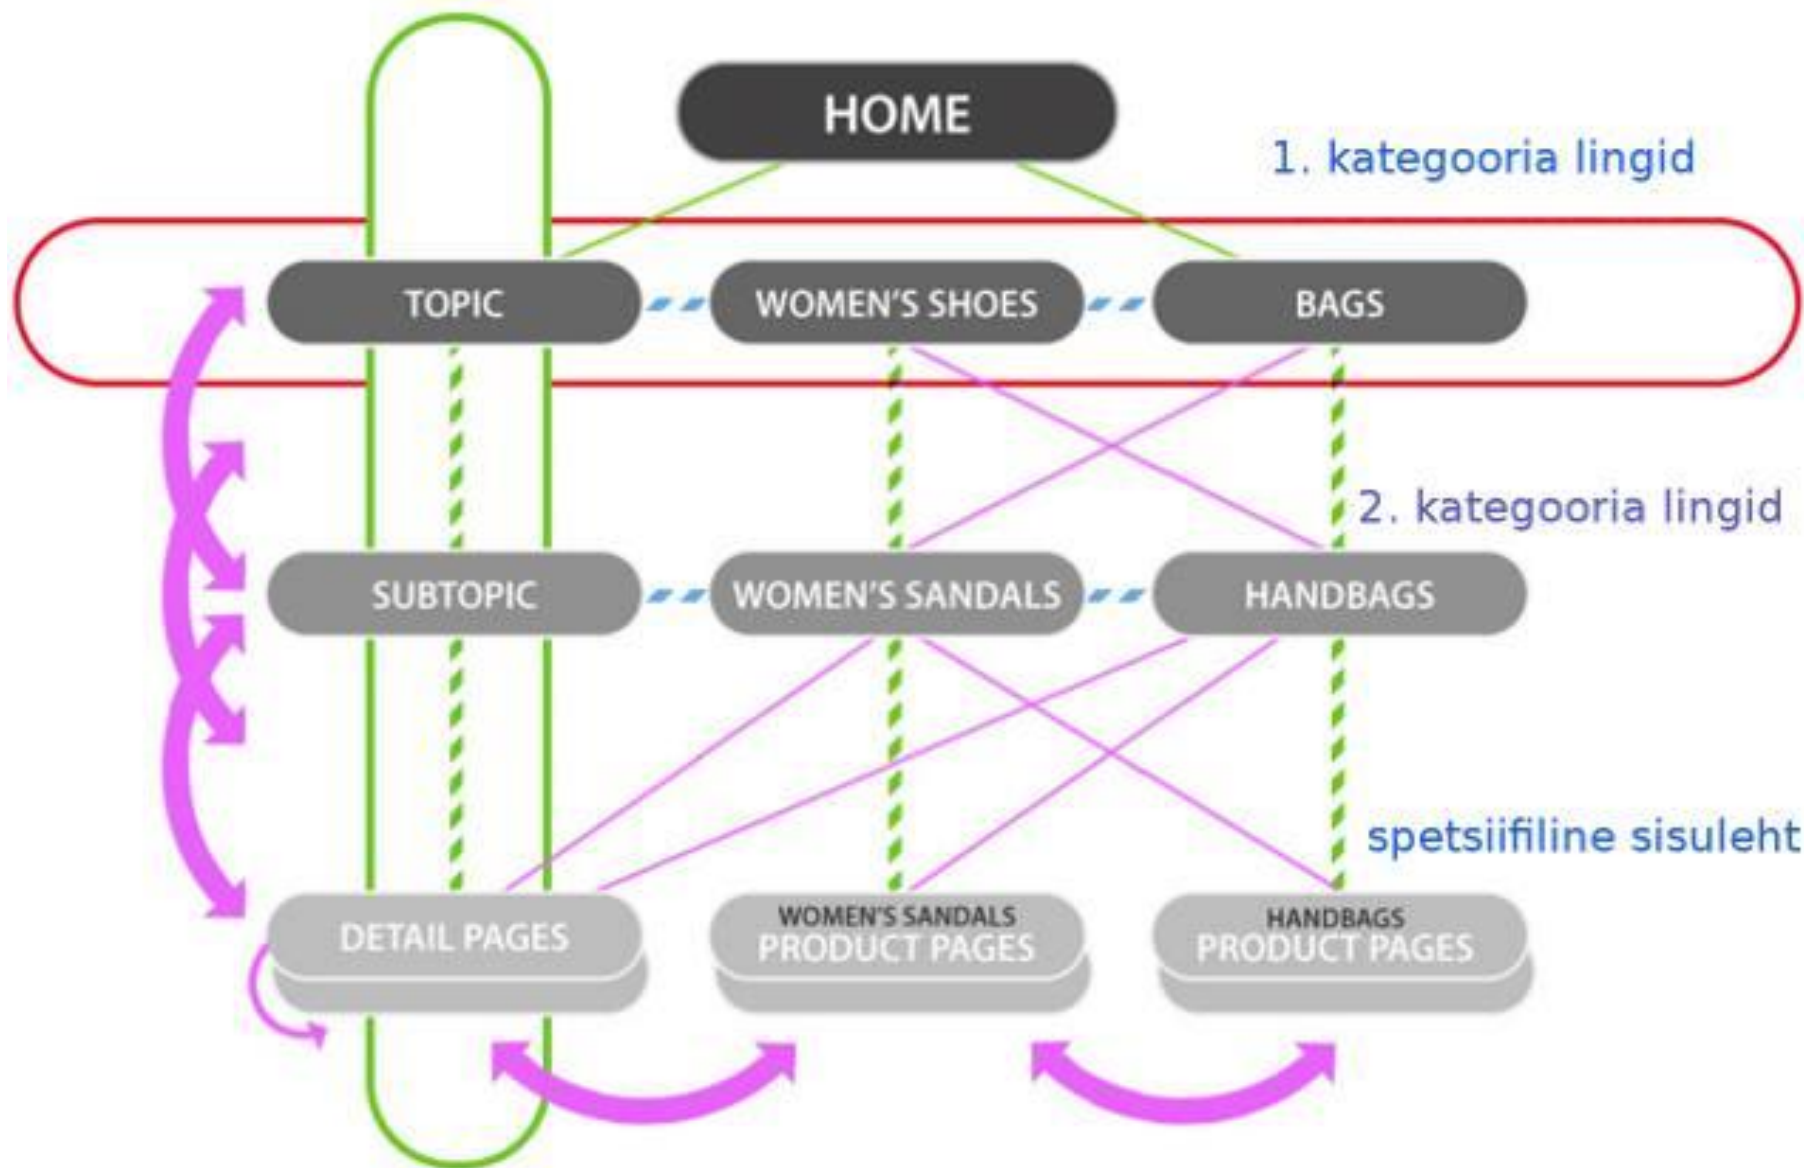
HOME

1. kategooria lingid

TOPIC

WOMEN'S SHOES

BAGS

2. kategooria lingid

SUBTOPIC

WOMEN'S SANDALS

HANDBAGS

spetsiifiline sisuleht

DETAIL PAGES

WOMEN'S SANDALS
PRODUCT PAGES

HANDBAGS
PRODUCT PAGES